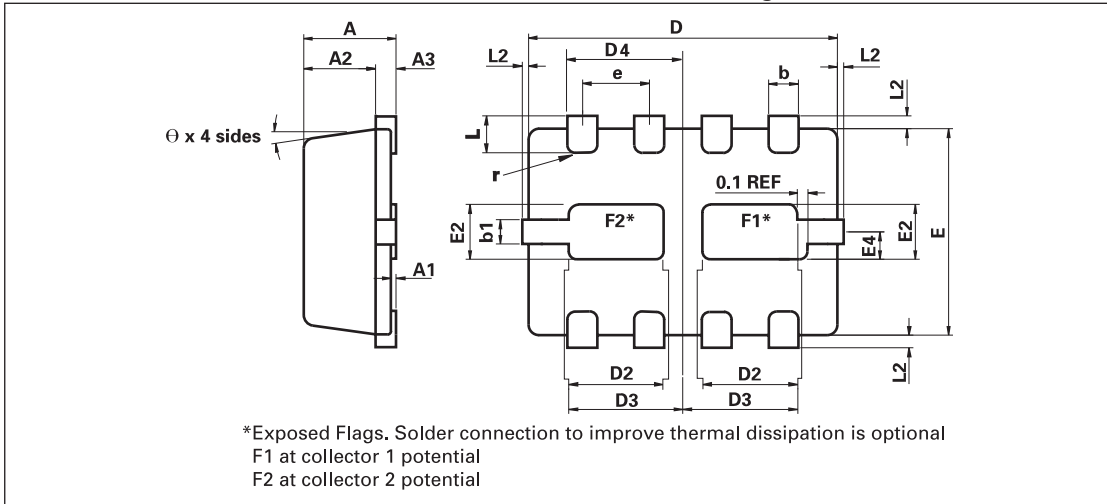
A
A2
A3
Θ x 4 sides
A1
D
L2
D4
L2
e
b
L2
L
r
0.1 REF
E2
b1
F2*
F1*
E2
E4
E
D2
D2
L2
D3
D3

*Exposed Flags. Solder connection to improve thermal dissipation is optional
F1 at collector 1 potential
F2 at collector 2 potential